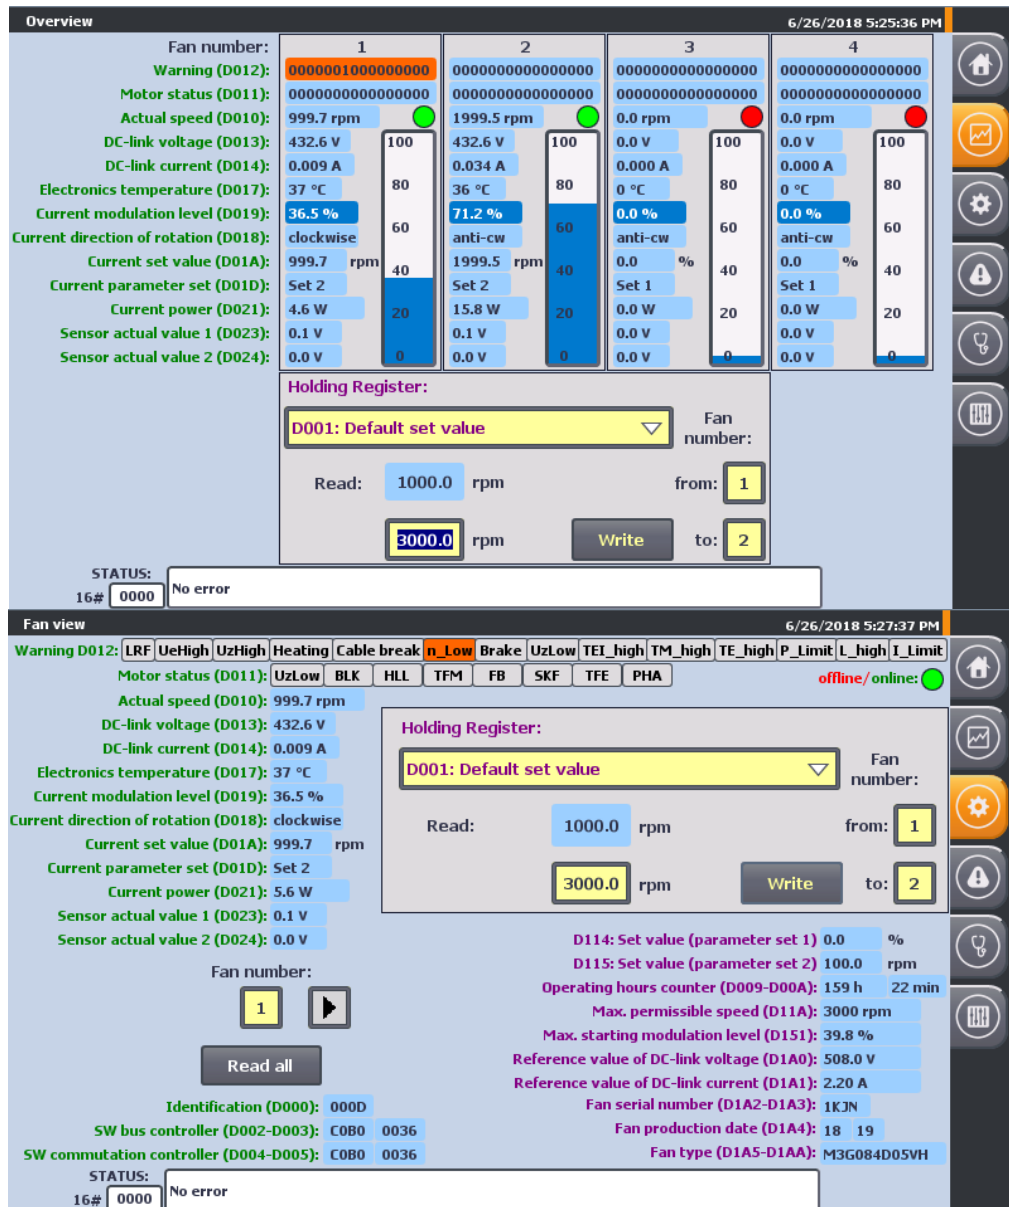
Overview 6/26/2018 5:25:36 PM

| Fan number: | 1 | 2 | 3 | 4 |
|---|---|---|---|---|
| Warning (D012): | 0000001000000000 | 0000000000000000 | 0000000000000000 | 0000000000000000 |
| Motor status (D011): | 0000000000000000 | 0000000000000000 | 0000000000000000 | 0000000000000000 |
| Actual speed (D010): | 999.7 rpm | 1999.5 rpm | 0.0 rpm | 0.0 rpm |
| DC-link voltage (D013): | 432.6 V | 432.6 V | 0.0 V | 0.0 V |
| DC-link current (D014): | 0.009 A | 0.034 A | 0.000 A | 0.000 A |
| Electronics temperature (D017): | 37 °C | 36 °C | 0 °C | 0 °C |
| Current modulation level (D019): | 36.5 % | 71.2 % | 0.0 % | 0.0 % |
| Current direction of rotation (D018): | clockwise | anti-cw | anti-cw | anti-cw |
| Current set value (D01A): | 999.7 rpm | 1999.5 rpm | 0.0 % | 0.0 % |
| Current parameter set (D01D): | Set 2 | Set 2 | Set 1 | Set 1 |
| Current power (D021): | 4.6 W | 15.8 W | 0.0 W | 0.0 W |
| Sensor actual value 1 (D023): | 0.1 V | 0.1 V | 0.0 V | 0.0 V |
| Sensor actual value 2 (D024): | 0.0 V | 0.0 V | 0.0 V | 0.0 V |

100 80 60 40 20 0
100 80 60 40 20 0
100 80 60 40 20 0
100 80 60 40 20 0

Holding Register:
D001: Default set value
Fan number:
Read: 1000.0 rpm from: 1
3000.0 rpm Write to: 2

STATUS:
16# 0000 No error

Fan view 6/26/2018 5:27:37 PM
Warning D012: LRF UeHigh UzHigh Heating Cable break n_Low Brake UzLow TEI_high TM_high TE_high P_Limit L_high I_Limit
Motor status (D011): UzLow BLK HLL TFM FB SKF TFE PHA offline/online:
Actual speed (D010): 999.7 rpm
DC-link voltage (D013): 432.6 V
DC-link current (D014): 0.009 A
Electronics temperature (D017): 37 °C
Current modulation level (D019): 36.5 %
Current direction of rotation (D018): clockwise
Current set value (D01A): 999.7 rpm
Current parameter set (D01D): Set 2
Current power (D021): 5.6 W
Sensor actual value 1 (D023): 0.1 V
Sensor actual value 2 (D024): 0.0 V

Holding Register:
D001: Default set value
Fan number:
Read: 1000.0 rpm from: 1
3000.0 rpm Write to: 2

D114: Set value (parameter set 1) 0.0 %
D115: Set value (parameter set 2) 100.0 rpm
Operating hours counter (D009-D00A): 159 h 22 min
Max. permissible speed (D11A): 3000 rpm
Max. starting modulation level (D151): 39.8 %
Reference value of DC-link voltage (D1A0): 508.0 V
Reference value of DC-link current (D1A1): 2.20 A
Fan serial number (D1A2-D1A3): 1KJN
Fan production date (D1A4): 18 19
Fan type (D1A5-D1AA): M3G084D05VH

Fan number:
1
Read all
Identification (D000): 000D
SW bus controller (D002-D003): C0B0 0036
SW commutation controller (D004-D005): C0B0 0036
STATUS:
16# 0000 No error